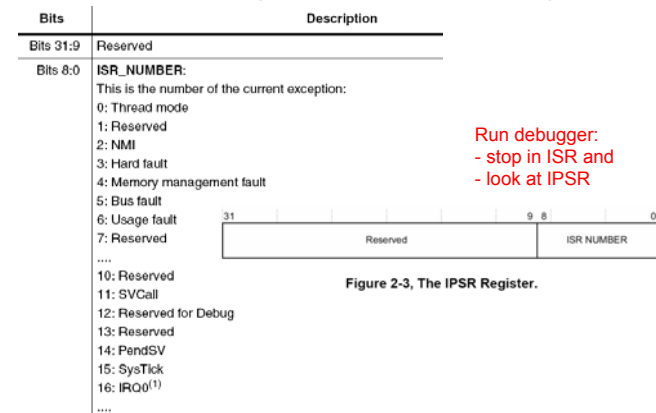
| Bits | Description |
|---|---|
| Bits 31:9 | Reserved |
| Bits 8:0 | ISR_NUMBER: This is the number of the current exception: 0: Thread mode 1: Reserved 2: NMI 3: Hard fault 4: Memory management fault 5: Bus fault 6: Usage fault 7: Reserved .... 10: Reserved 11: SVCall 12: Reserved for Debug 13: Reserved 14: PendSV 15: SysTick 16: IRQ0$^{(1)}$ .... |

Run debugger:
- stop in ISR and
- look at IPSR

31 9 8 0

Reserved

ISR NUMBER

Figure 2-3, The IPSR Register.